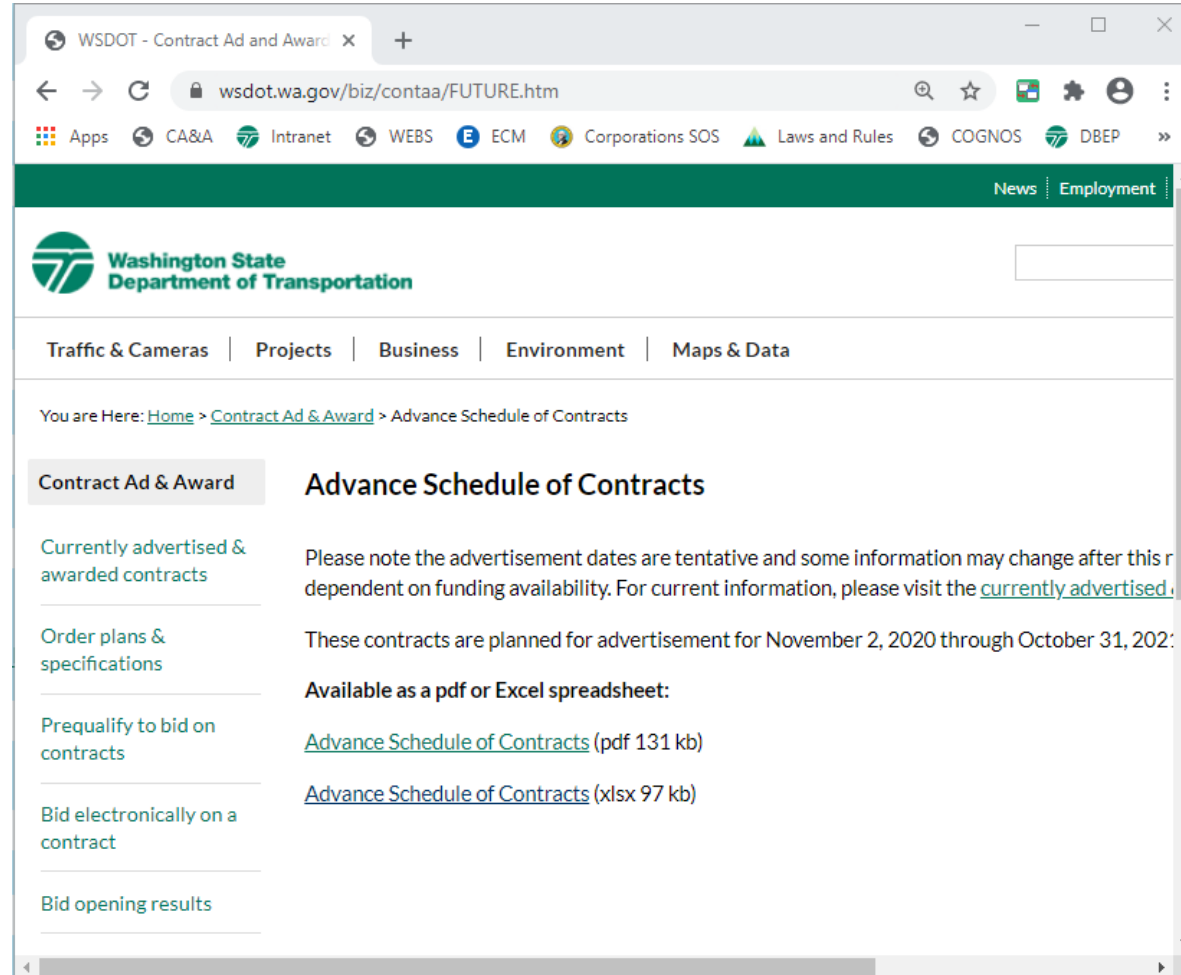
WSDOT - Contract Ad and Award

wsdot.wa.gov/biz/contaa/FUTURE.htm

Apps CA&A Intranet WEBS ECM Corporations SOS Laws and Rules COGNOS DBEP »

News | Employment

Washington State Department of Transportation

Traffic & Cameras | Projects | Business | Environment | Maps & Data

You are Here: Home > Contract Ad & Award > Advance Schedule of Contracts

Contract Ad & Award

Currently advertised & awarded contracts

Order plans & specifications

Prequalify to bid on contracts

Bid electronically on a contract

Bid opening results

Advance Schedule of Contracts

Please note the advertisement dates are tentative and some information may change after this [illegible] dependent on funding availability. For current information, please visit the currently advertised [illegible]

These contracts are planned for advertisement for November 2, 2020 through October 31, 202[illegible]

Available as a pdf or Excel spreadsheet:

Advance Schedule of Contracts (pdf 131 kb)

Advance Schedule of Contracts (xlsx 97 kb)